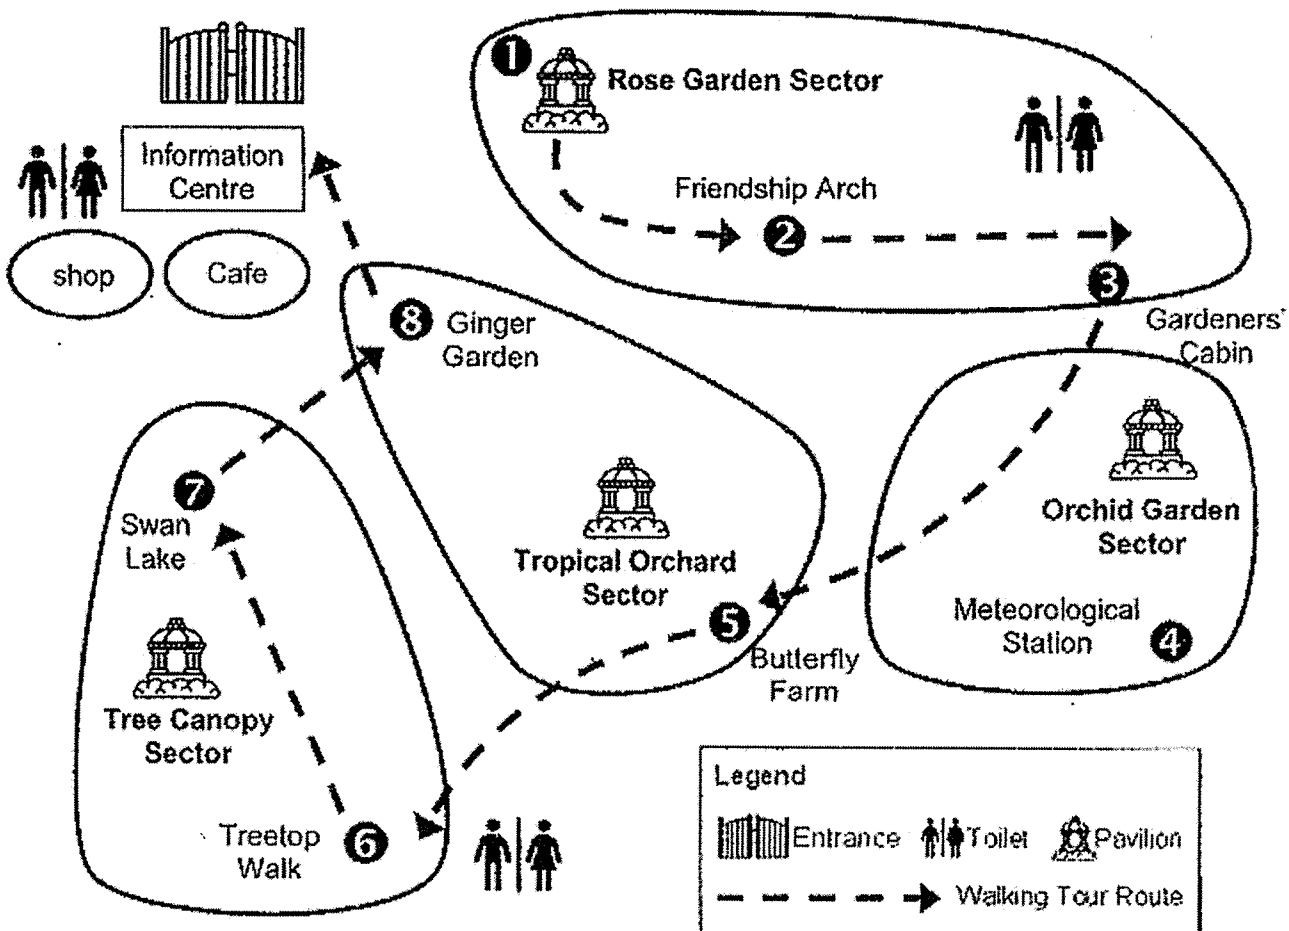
Information Centre

shop

Cafe

1 Rose Garden Sector

Friendship Arch

2

3 Gardeners' Cabin

8 Ginger Garden

7 Swan Lake

Tropical Orchard Sector

Orchid Garden Sector

Meteorological Station 4

5 Butterfly Farm

Tree Canopy Sector

Treetop Walk 6

Legend

Entrance Toilet Pavilion

Walking Tour Route